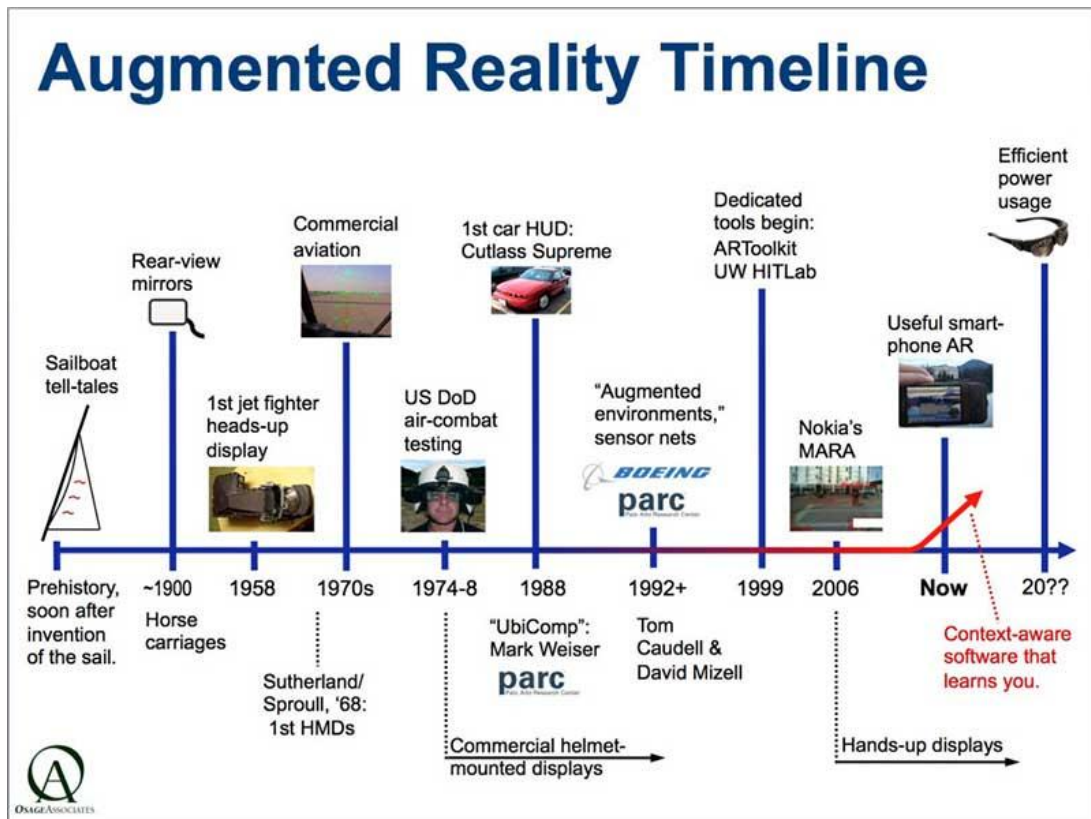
Augmented Reality Timeline

Sailboat tell-tales

Rear-view mirrors

1st jet fighter heads-up display

Commercial aviation

US DoD air-combat testing

1st car HUD: Cutlass Supreme

"Augmented environments," sensor nets

BOEING

parc

Dedicated tools begin: ARToolkit UW HITLab

Nokia's MARA

Useful smart-phone AR

Efficient power usage

Prehistory, soon after invention of the sail.

~1900

Horse carriages

1958

1970s

Sutherland/ Sproull, '68: 1st HMDs

1974-8

Commercial helmet-mounted displays

1988

"UbiComp": Mark Weiser

parc

1992+

Tom Caudell & David Mizell

1999

2006

Hands-up displays

Now

20??

Context-aware software that learns you.

OsageAssociates